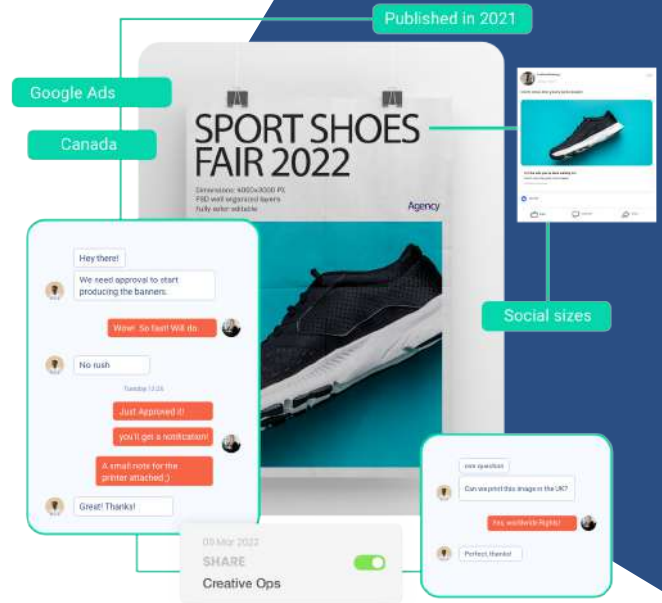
Published in 2021

Google Ads

Canada

SPORT SHOES FAIR 2022

Dimensions: 4000x3000 PX
PSD well organized layers
fully color editable

Agency

Social sizes

Hey there!

We need approval to start producing the banners.

Wow! So fast! Will do.

No rush

Tuesday 17:23

Just Approved it!

you'll get a notification!

A small note for the printer attached ;)

Great! Thanks!

one question

Can we print this image in the UK?

Yes, worldwide Rights!

Perfect, thanks!

09 Mar 2022

SHARE

Creative Ops